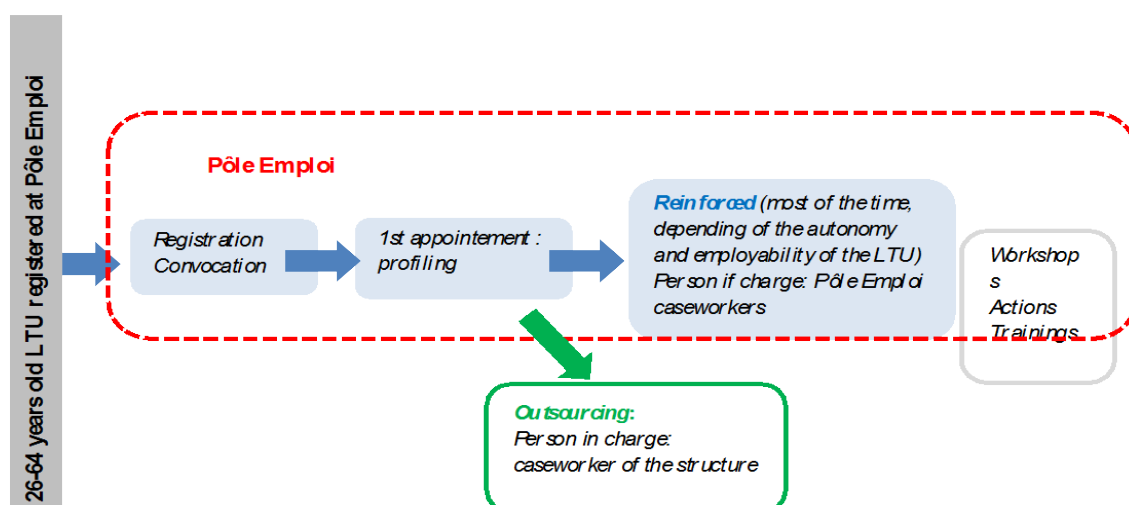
26-64 years old LTU registered at Pôle Emploi

Pôle Emploi

Registration Convocation

1st appointement : profiling

Reinforced (most of the time, depending of the autonomy and employability of the LTU) Person if charge: Pôle Emploi caseworkers

Workshops
Actions
Trainings

Outsourcing:
Person in charge: caseworker of the structure